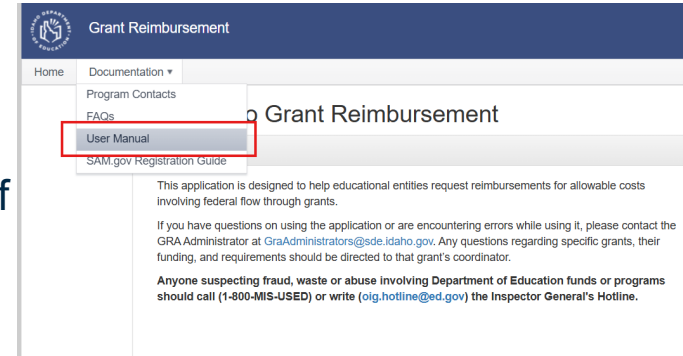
IDAHO DEPARTMENT OF EDUCATION

Grant Reimbursement

Home Documentation ▾

Program Contacts
FAQs
User Manual
SAM.gov Registration Guide

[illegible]o Grant Reimbursement

f

This application is designed to help educational entities request reimbursements for allowable costs involving federal flow through grants.

If you have questions on using the application or are encountering errors while using it, please contact the GRA Administrator at GraAdministrators@sde.idaho.gov. Any questions regarding specific grants, their funding, and requirements should be directed to that grant's coordinator.

**Anyone suspecting fraud, waste or abuse involving Department of Education funds or programs should call (1-800-MIS-USED) or write (oig.hotline@ed.gov) the Inspector General's Hotline.**